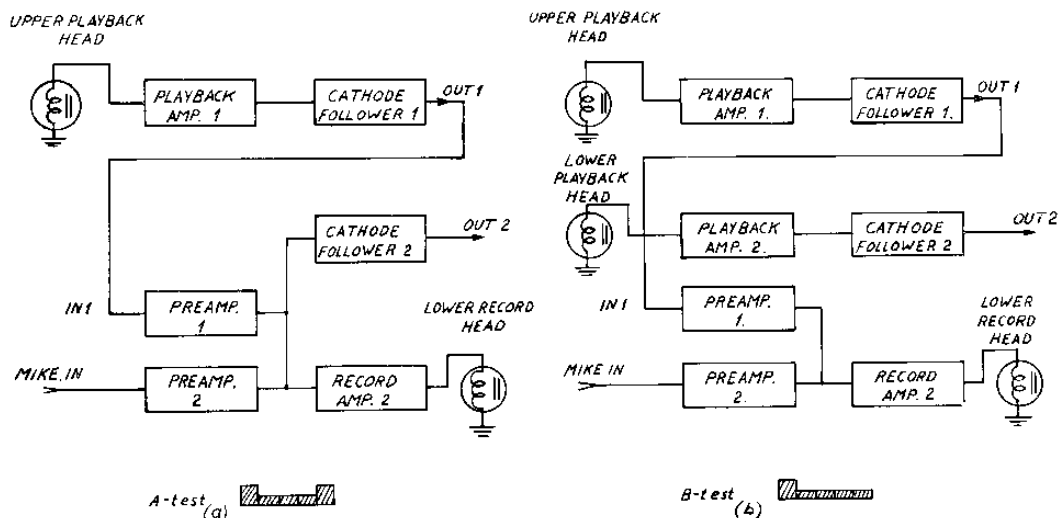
UPPER PLAYBACK HEAD

PLAYBACK AMP. 1

CATHODE FOLLOWER 1

OUT 1

CATHODE FOLLOWER 2

OUT 2

IN 1

PREAMP. 1

LOWER RECORD HEAD

MIKE. IN

PREAMP. 2

RECORD AMP. 2

A-test (a)

UPPER PLAYBACK HEAD

PLAYBACK AMP. 1.

CATHODE FOLLOWER 1.

OUT 1

LOWER PLAYBACK HEAD

PLAYBACK AMP. 2.

CATHODE FOLLOWER 2

OUT 2

IN 1

PREAMP. 1.

LOWER RECORD HEAD

MIKE IN

PREAMP. 2.

RECORD AMP. 2

B-test (b)